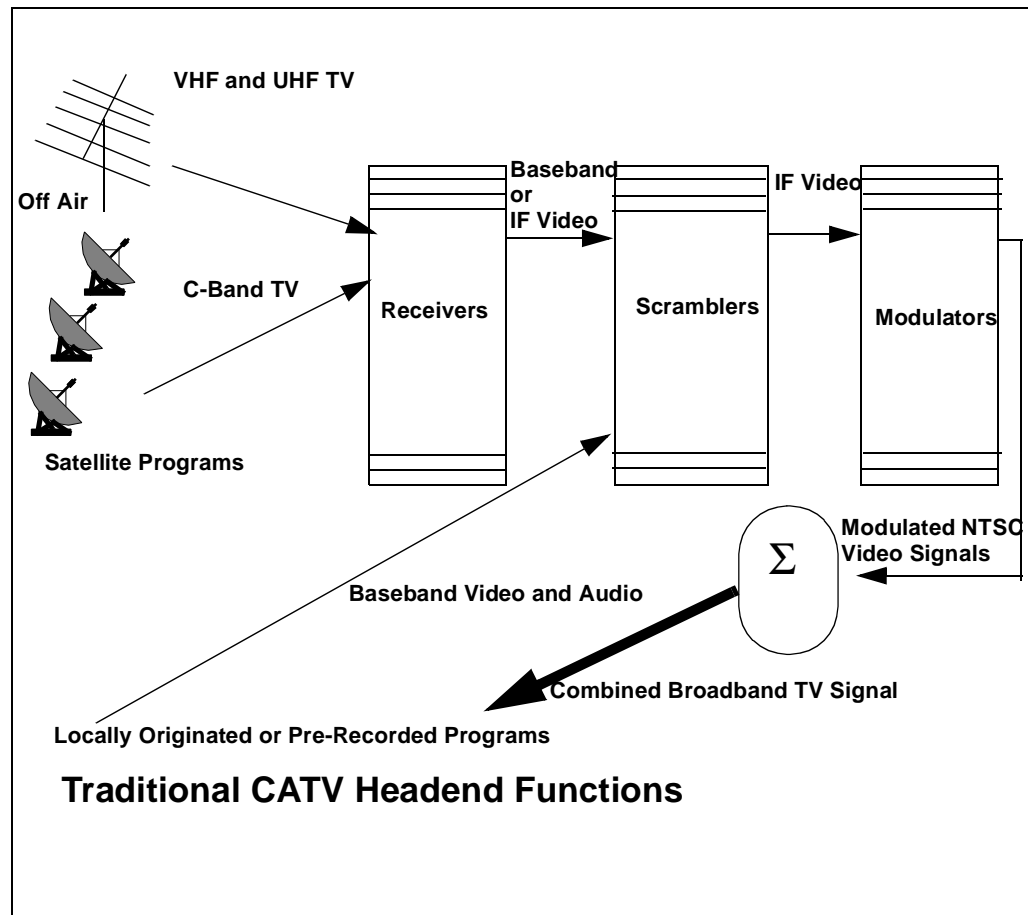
VHF and UHF TV

Off Air

C-Band TV

Satellite Programs

Baseband or IF Video

IF Video

Receivers

Scramblers

Modulators

Modulated NTSC Video Signals

$\Sigma$

Baseband Video and Audio

Combined Broadband TV Signal

Locally Originated or Pre-Recorded Programs

Traditional CATV Headend Functions